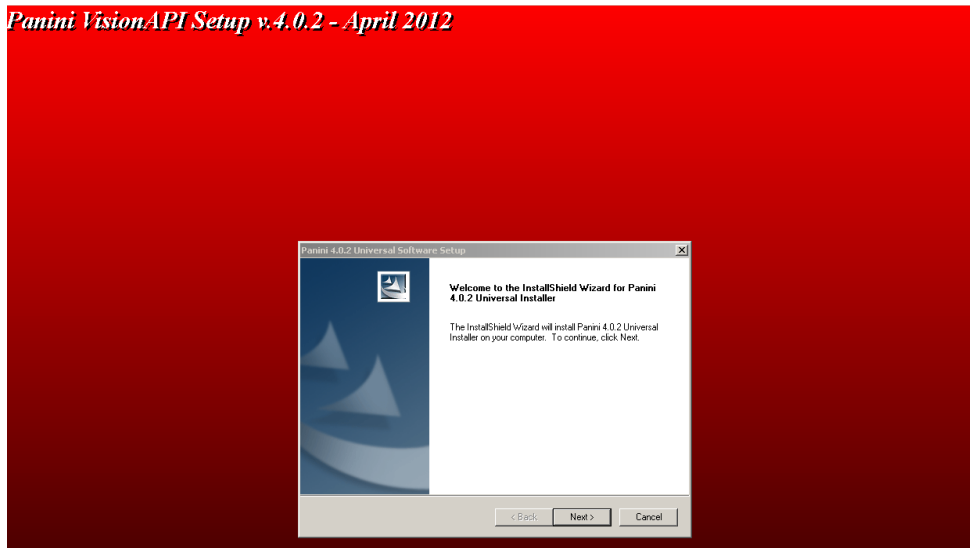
Panini VisionAPI Setup v.4.0.2 - April 2012

Panini 4.0.2 Universal Software Setup

Welcome to the InstallShield Wizard for Panini 4.0.2 Universal Installer

The InstallShield Wizard will install Panini 4.0.2 Universal Installer on your computer. To continue, click Next.

< Back

Next >

Cancel